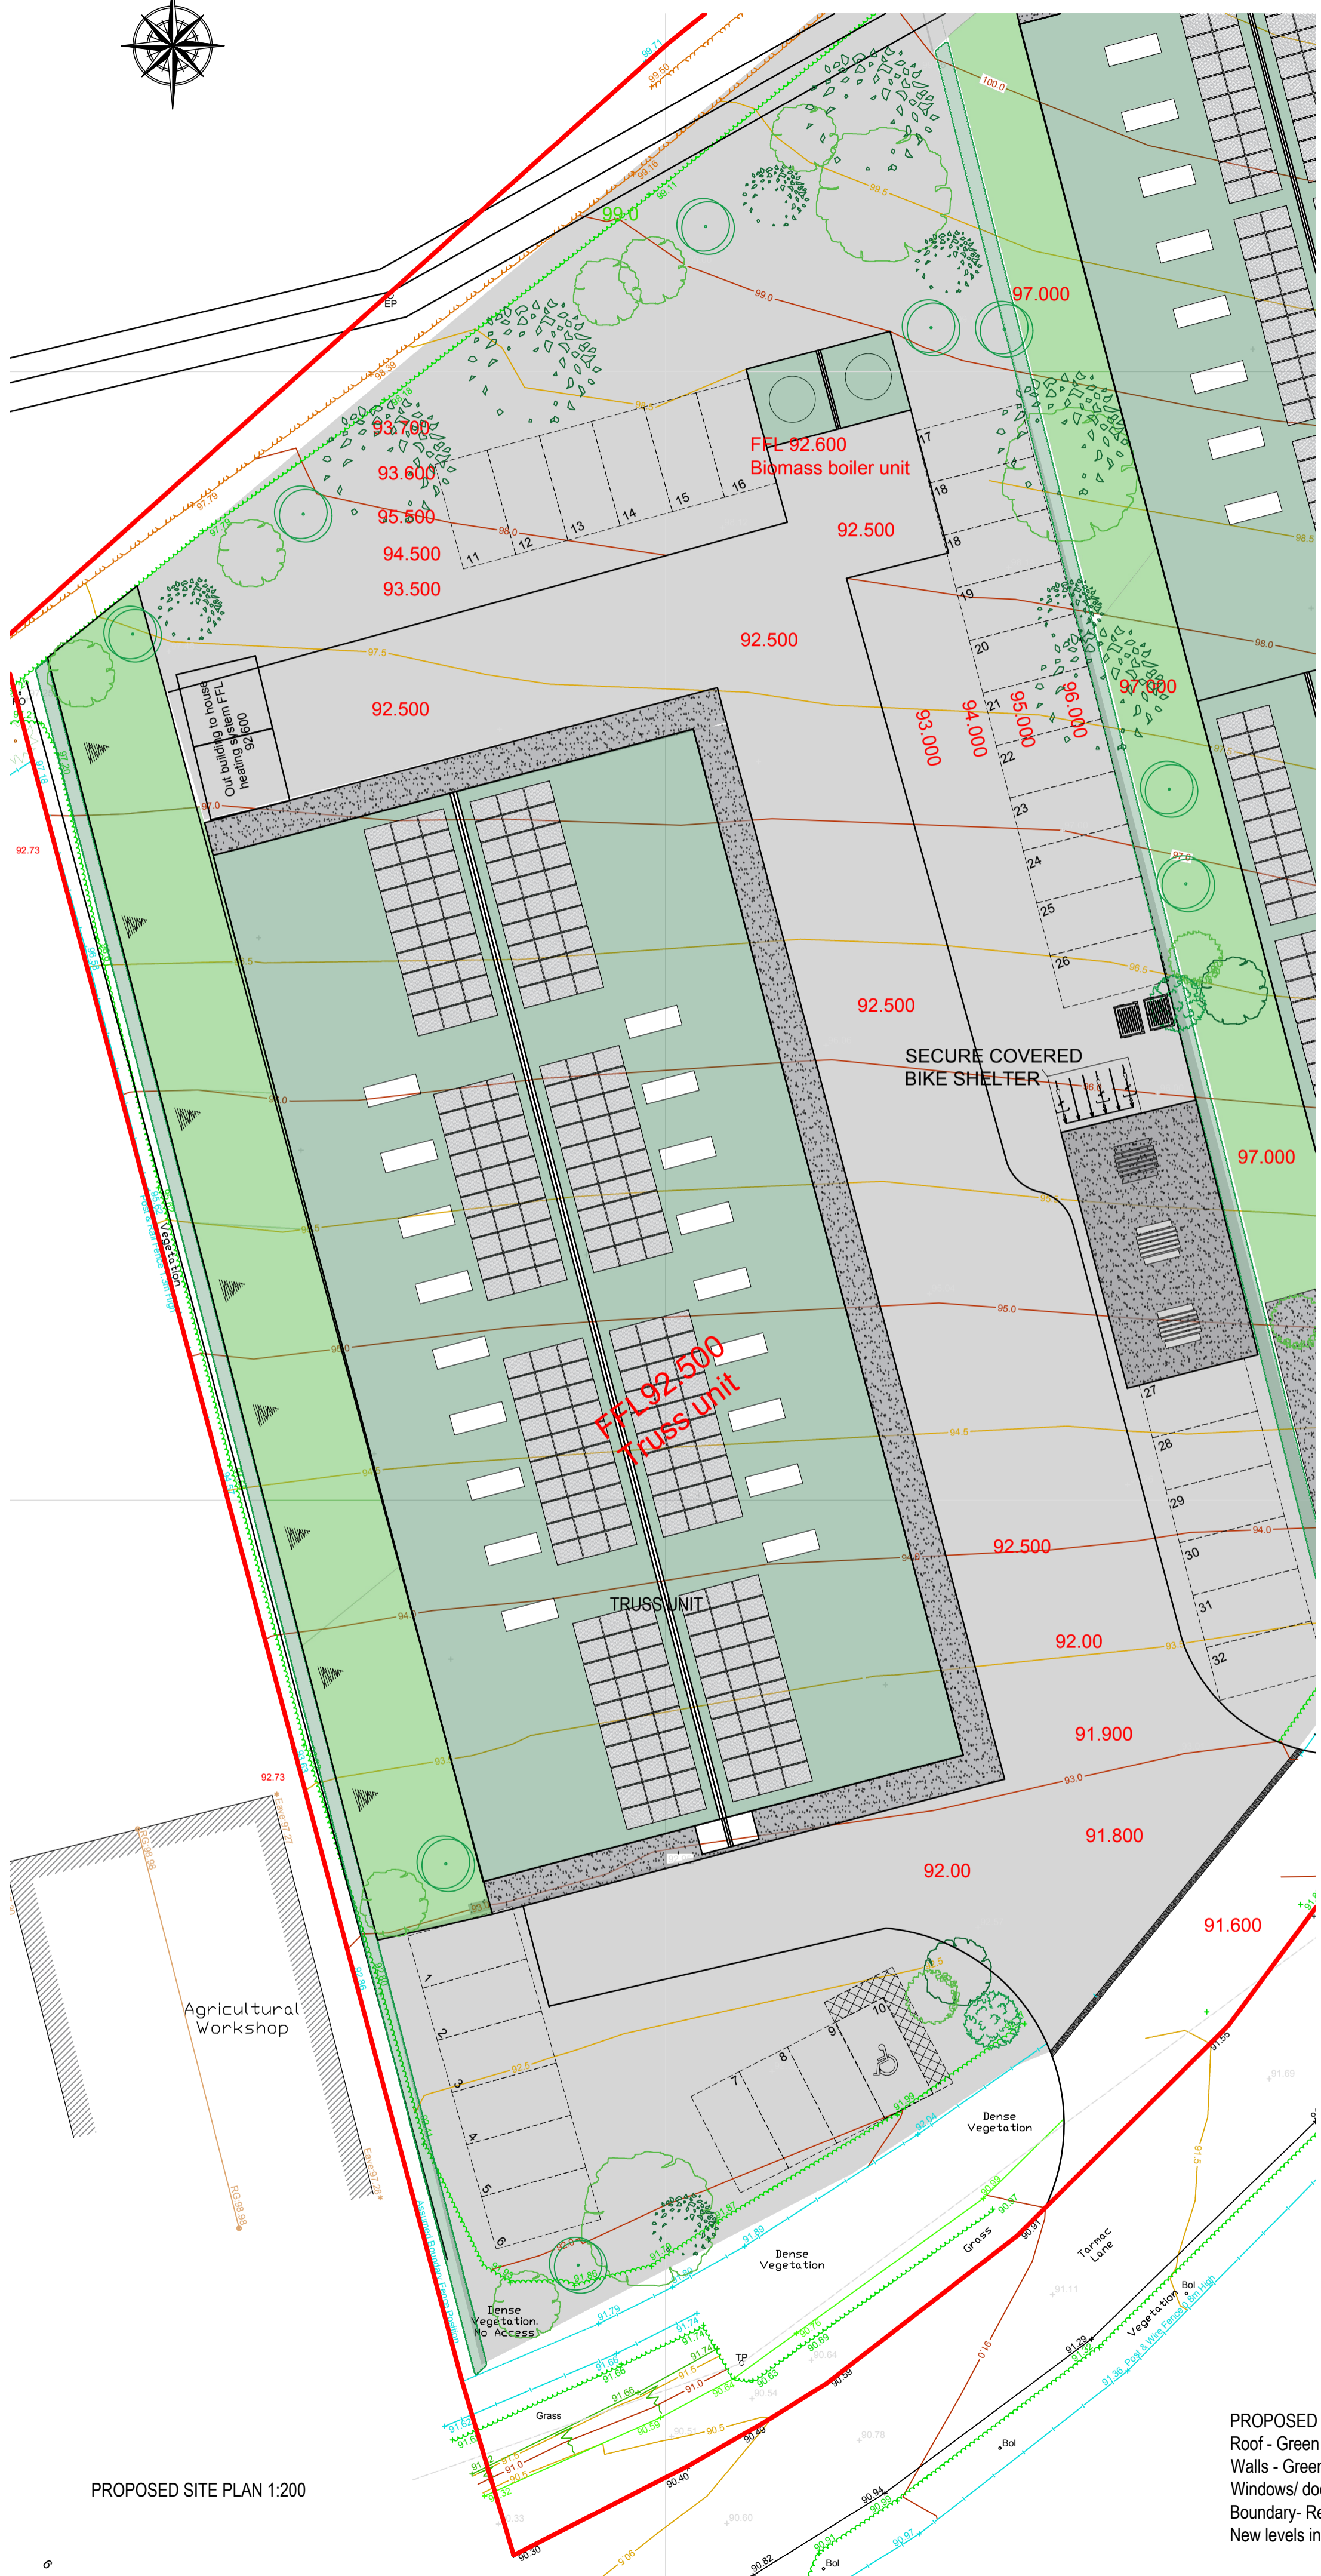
FFL 92.600
Biomass boiler unit

93.700
93.600
95.500
94.500
93.500
92.500
92.500
92.500
97.000
93.000
94.000
95.000
96.000
97.000
92.500
Out building to house heating system FFL 92.600
SECURE COVERED BIKE SHELTER
97.000
FFL 92.500
Truss unit
TRUSS UNIT
92.500
92.00
91.900
91.800
92.00
91.600
Agricultural Workshop
Dense Vegetation
Dense Vegetation
Grass
Tarmac Lane
Dense Vegetation. No Access
Vegetation
Grass
Bol
Bol
Bol
TP
EP
11 12 13 14 15 16 17 18 18 19 20 21 22 23 24 25 26 27 28 29 30 31 32
1 2 3 4 5 6 7 8 9 10
PROPOSED SITE PLAN 1:200
PROPOSED
Roof - Green
Walls - Green
Windows/ doo
Boundary- Re
New levels in